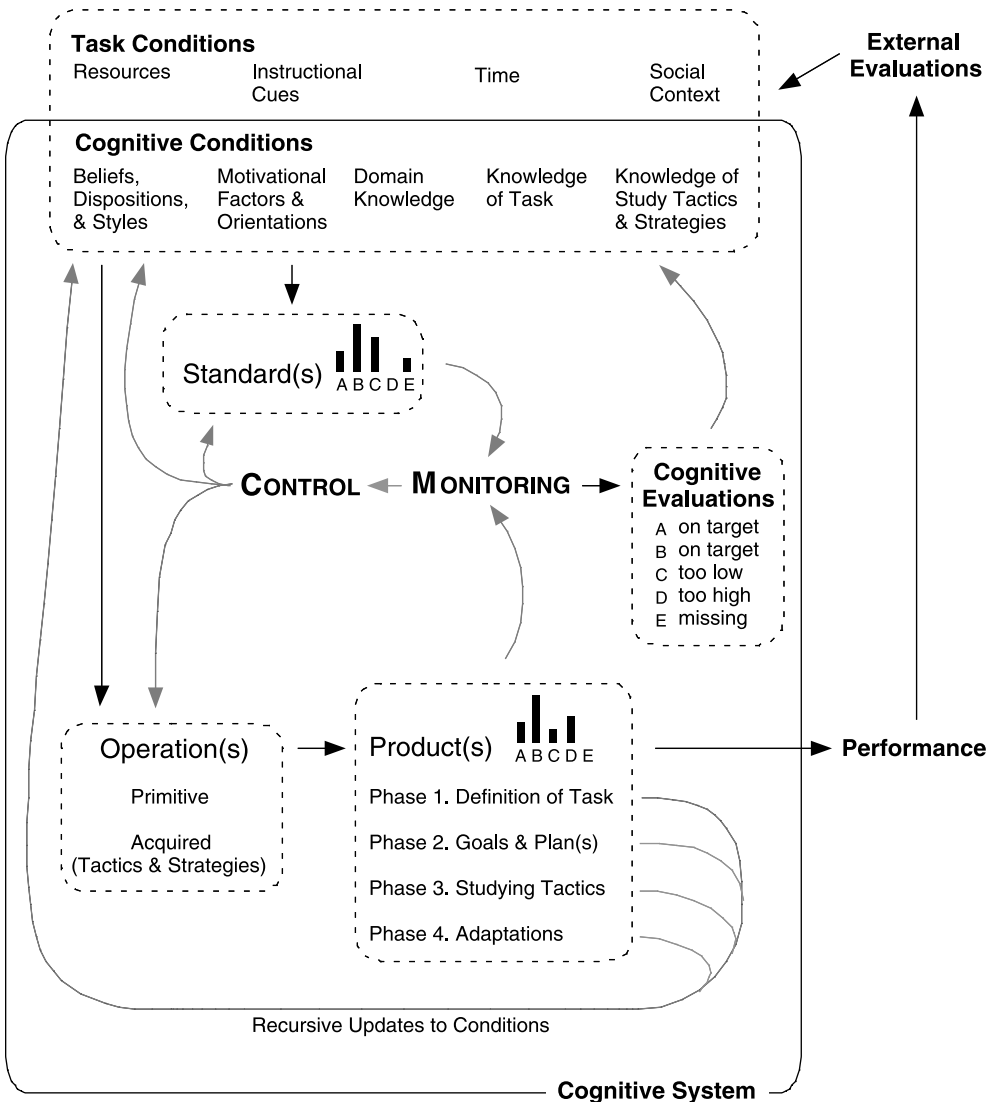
Task Conditions
Resources
Instructional Cues
Time
Social Context

External Evaluations

Cognitive Conditions
Beliefs, Dispositions, & Styles
Motivational Factors & Orientations
Domain Knowledge
Knowledge of Task
Knowledge of Study Tactics & Strategies

Standard(s) A B C D E

CONTROL
MONITORING

Cognitive Evaluations
A on target
B on target
C too low
D too high
E missing

Operation(s)
Primitive
Acquired (Tactics & Strategies)

Product(s) A B C D E
Phase 1. Definition of Task
Phase 2. Goals & Plan(s)
Phase 3. Studying Tactics
Phase 4. Adaptations

Performance

Recursive Updates to Conditions

Cognitive System